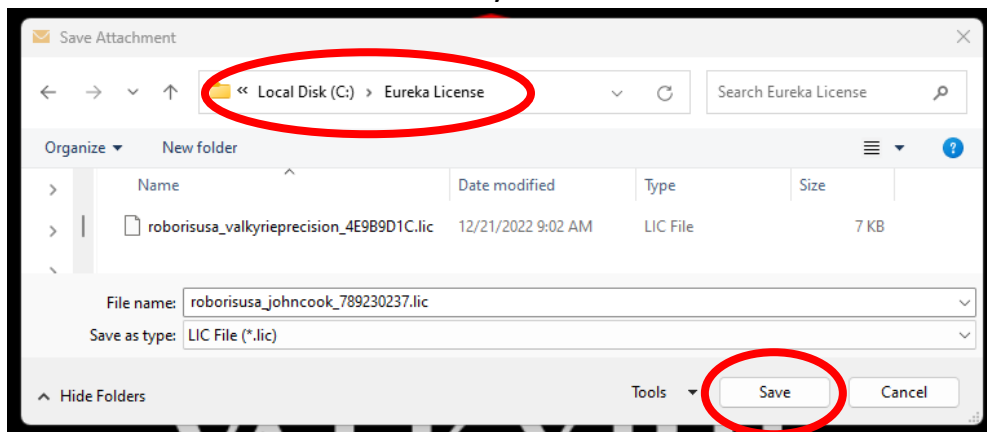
Save Attachment

« Local Disk (C:) › Eureka License

Search Eureka License

Organize ▾ New folder

| Name | Date modified | Type | Size |
|---|---|---|---|
| roborisusa_valkyrieprecision_4E9B9D1C.lic | 12/21/2022 9:02 AM | LIC File | 7 KB |

File name: roborisusa_johncook_789230237.lic

Save as type: LIC File (*.lic)

Hide Folders

Tools

Save

Cancel